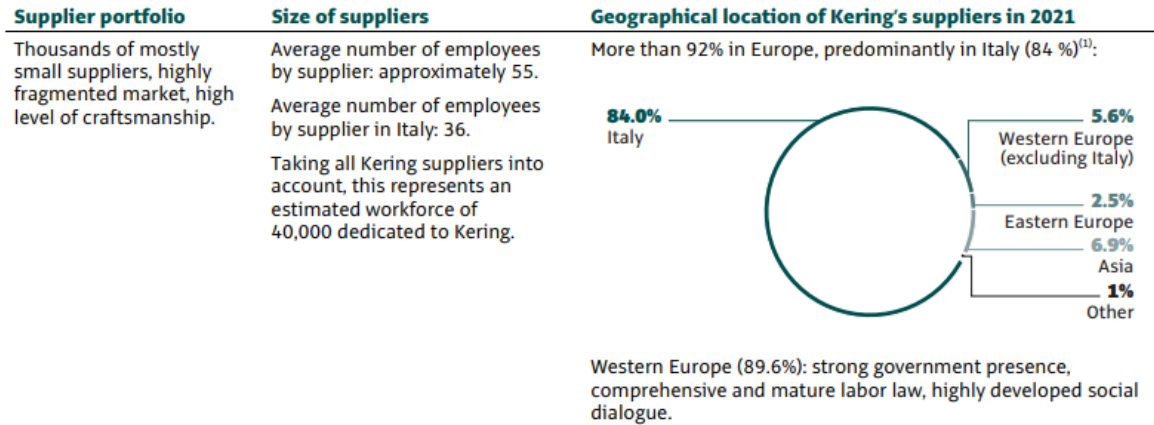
| Supplier portfolio | Size of suppliers | Geographical location of Kering's suppliers in 2021 |
|---|---|---|
| Thousands of mostly small suppliers, highly fragmented market, high level of craftsmanship. | Average number of employees by supplier: approximately 55. Average number of employees by supplier in Italy: 36. Taking all Kering suppliers into account, this represents an estimated workforce of 40,000 dedicated to Kering. | More than 92% in Europe, predominantly in Italy (84 %)$^{(1)}$: |

84.0%
Italy

5.6%
Western Europe
(excluding Italy)

2.5%
Eastern Europe

6.9%
Asia

1%
Other

Western Europe (89.6%): strong government presence, comprehensive and mature labor law, highly developed social dialogue.